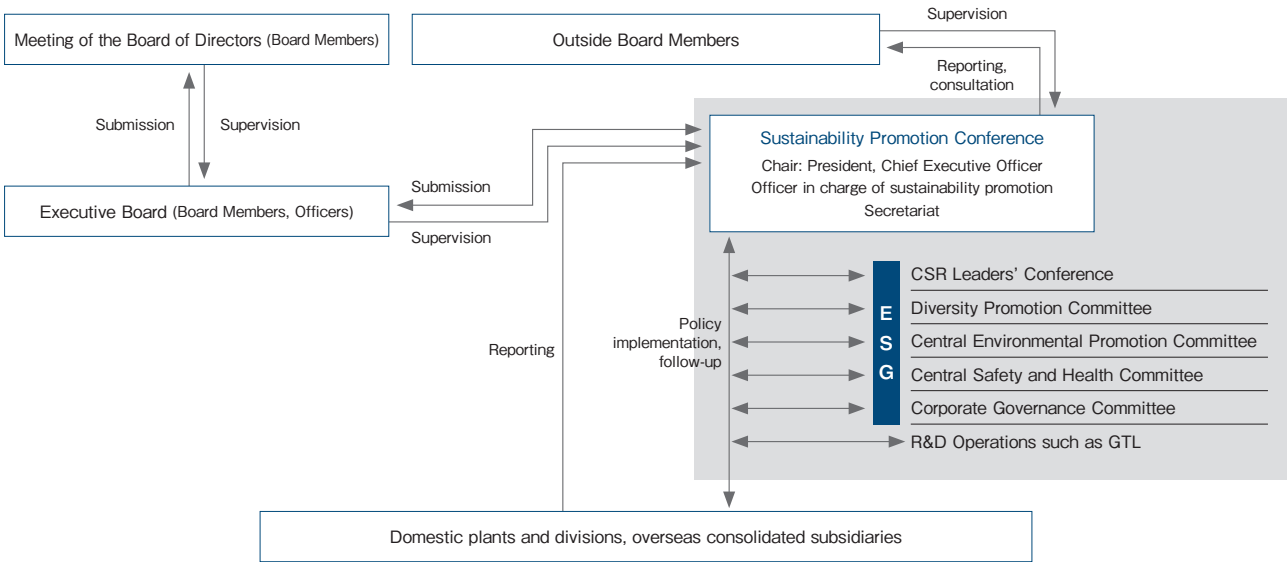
Meeting of the Board of Directors (Board Members)

Outside Board Members

Supervision

Reporting, consultation

Submission

Supervision

Sustainability Promotion Conference
Chair: President, Chief Executive Officer
Officer in charge of sustainability promotion
Secretariat

Executive Board (Board Members, Officers)

Submission

Supervision

E
S
G

CSR Leaders' Conference
Diversity Promotion Committee
Central Environmental Promotion Committee
Central Safety and Health Committee
Corporate Governance Committee
R&D Operations such as GTL

Reporting

Policy implementation, follow-up

Domestic plants and divisions, overseas consolidated subsidiaries